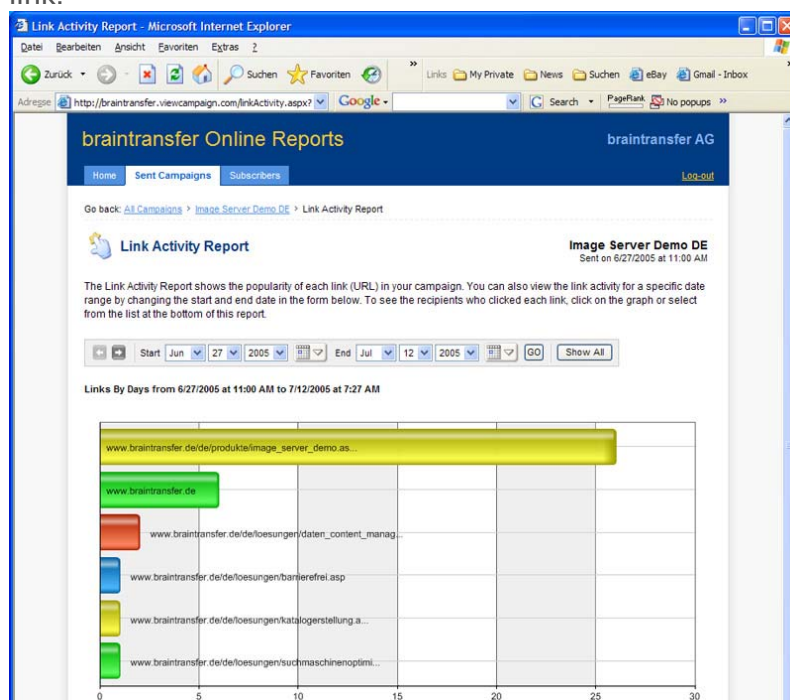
link:

Link Activity Report - Microsoft Internet Explorer

Datei Bearbeiten Ansicht Favoriten Extras ?

Zurück Suchen Favoriten Links My Private News Suchen eBay Gmail - Inbox

Adresse http://braintransfer.viewcampaign.com/linkActivity.aspx? Google Search PageRank No popups

braintransfer Online Reports

braintransfer AG

Home Sent Campaigns Subscribers

Log-out

Go back: All Campaigns > Image Server Demo DE > Link Activity Report

Link Activity Report

Image Server Demo DE
Sent on 6/27/2005 at 11:00 AM

The Link Activity Report shows the popularity of each link (URL) in your campaign. You can also view the link activity for a specific date range by changing the start and end date in the form below. To see the recipients who clicked each link, click on the graph or select from the list at the bottom of this report.

Start Jun 27 2005 End Jul 12 2005 GO Show All

Links By Days from 6/27/2005 at 11:00 AM to 7/12/2005 at 7:27 AM

www.braintransfer.de/de/produkte/image_server_demo.as...

www.braintransfer.de

www.braintransfer.de/de/loesungen/daten_content_manag...

www.braintransfer.de/de/loesungen/barrierefrei.asp

www.braintransfer.de/de/loesungen/katalogerstellung.a...

www.braintransfer.de/de/loesungen/suchmaschinenoptimi...

0 5 10 15 20 25 30